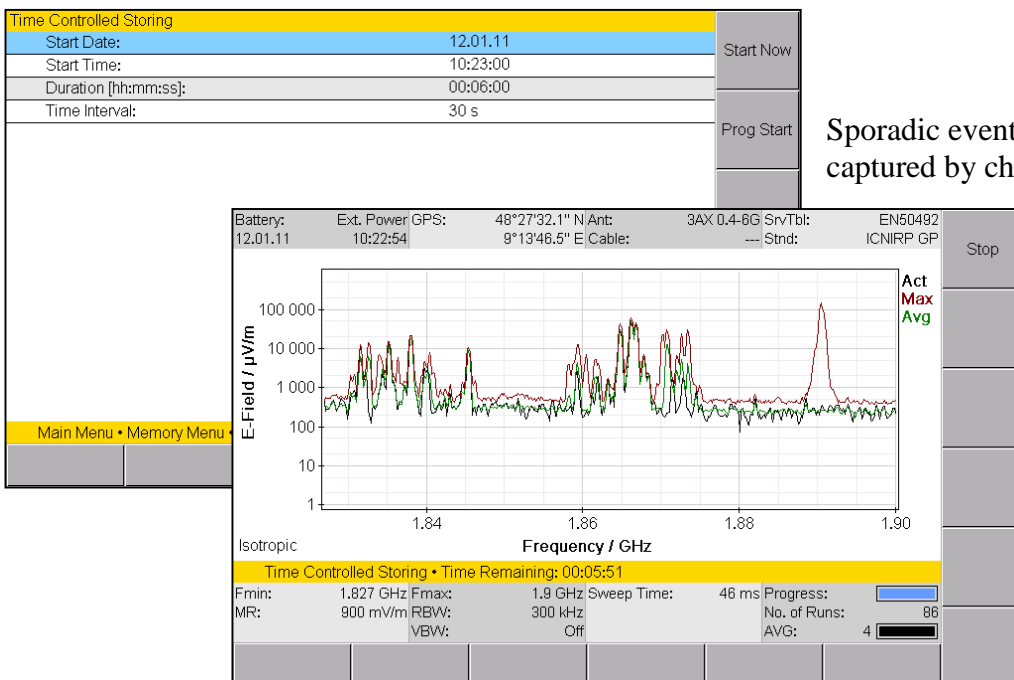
Time Controlled Storing

| | |
|---|---|
| Start Date: | 12.01.11 |
| Start Time: | 10:23:00 |
| Duration [hh:mm:ss]: | 00:06:00 |
| Time Interval: | 30 s |

Start Now

Prog Start

Main Menu • Memory Menu •

Sporadic event
captured by ch

| | | | | | |
|---|---|---|---|---|---|
| Battery: | Ext. Power | GPS: | 48°27'32.1" N | Ant: | 3AX 0.4-6G |
| 12.01.11 | 10:22:54 | | 9°13'46.5" E | Cable: | --- |

SrvTbl: EN50492
Stnd: ICNIRP GP

Stop

Act
Max
Avg

100 000
10 000
1 000
100
10
1

E-Field / µV/m

1.84
1.86
1.88
1.90

Isotropic

Frequency / GHz

Time Controlled Storing • Time Remaining: 00:05:51

| | | | | | |
|---|---|---|---|---|---|
| Fmin: | 1.827 GHz | Fmax: | 1.9 GHz | Sweep Time: | 46 ms |
| MR: | 900 mV/m | RBW: | 300 kHz | | |
| | | VBW: | Off | | |

Progress:
No. of Runs: 86
AVG: 4